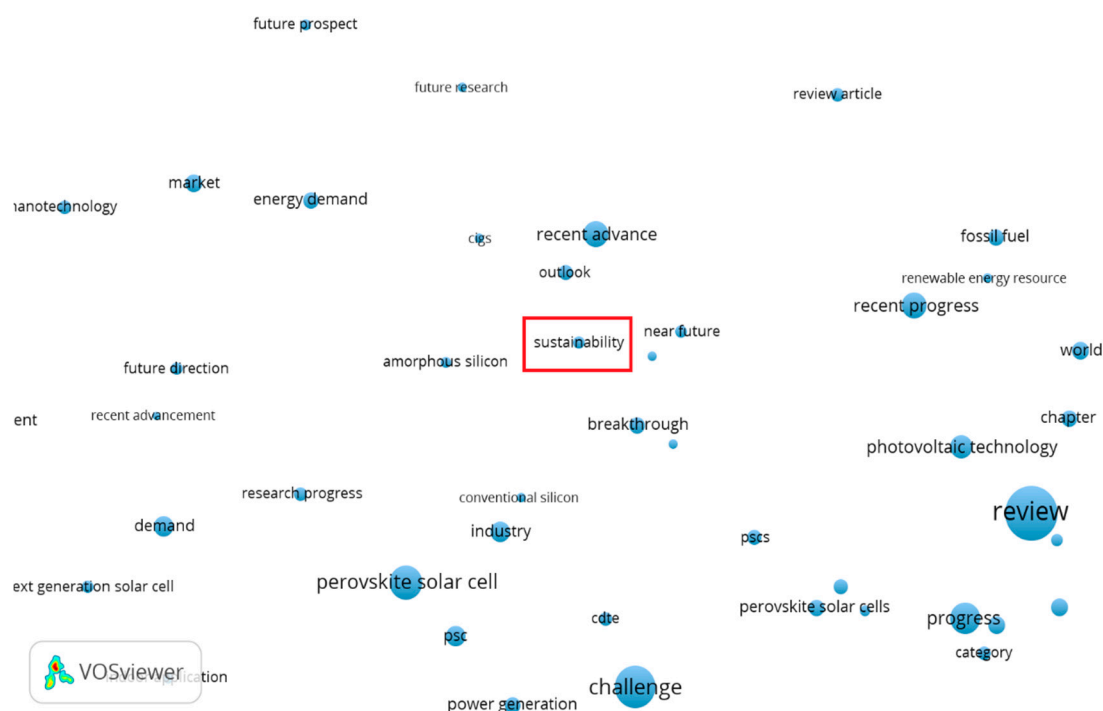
future prospect

future research

review article

market

energy demand

nanotechnology

cigs

recent advance

fossil fuel

outlook

renewable energy resource

recent progress

sustainability

near future

amorphous silicon

world

future direction

recent advancement

ent

breakthrough

chapter

photovoltaic technology

research progress

conventional silicon

demand

industry

review

pscs

ext generation solar cell

perovskite solar cell

perovskite solar cells

cdte

progress

psc

category

VOSviewer

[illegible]ication

challenge

power generation